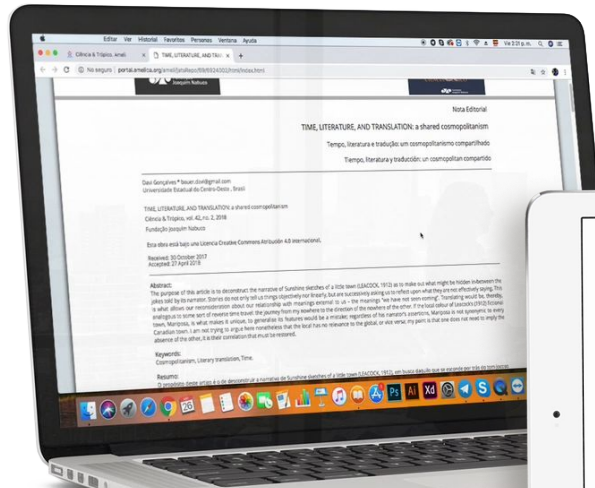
Editar Ver Historial Favoritos Personas Ventana Ayuda

Vie 3:21 p. m.

Ciência & Trópico. Amali

TIME, LITERATURE, AND TRA

No seguro | portal.amelica.org/ameli/jatsRepo/88/8324003/html/index.html

Joaquim Nabuco

Nota Editorial

TIME, LITERATURE, AND TRANSLATION: a shared cosmopolitanism

Tempo, literatura e tradução: um cosmopolitanismo compartilhado

Tiempo, literatura y traducción: un cosmopolitan compartido

Davi Gonçalves* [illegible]@gmail.com
Universidade Estadual do Centro-Oeste , Brasil

TIME, LITERATURE, AND TRANSLATION: a shared cosmopolitanism
Ciência & Trópico, vol. 42, no. 2, 2018
Fundação Joaquim Nabuco

Esta obra está bajo una Licencia Creative Commons Atribución 4.0 Internacional.

Received: 30 October 2017
Accepted: 27 April 2018

Abstract:
The purpose of this article is to deconstruct the narrative of Sunshine sketches of a little town (LEACOCK, 1912) as to make out what might be hidden in-between the jokes told by its narrator. Stories do not only tell us things objectively nor linearly, but are successively asking us to reflect upon what they are not effectively saying. This is what allows our reconsideration about our relationship with meanings external to us - the meanings "we have not seen coming". Translating would be, thereby, analogous to some sort of reverse time travel: the journey from my nowhere to the direction of the nowhere of the other. If the local colour of Leacock's (1912) fictional town, Mariposa, is what makes it unique, to generalise its features would be a mistake; regardless of his narrator's assertions, Mariposa is not synonymic to every Canadian town. I am not trying to argue here nonetheless that the local has no relevance to the global, or vice versa: my point is that one does not need to imply the absence of the other, it is their correlation that must be restored.

Keywords:
Cosmopolitanism, Literary translation, Time.

Resumo:
O propósito deste artigo é o de desconstruir a narrativa de Sunshine sketches of a little town (LEACOCK, 1912), em busca daquilo que se esconde por trás de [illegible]